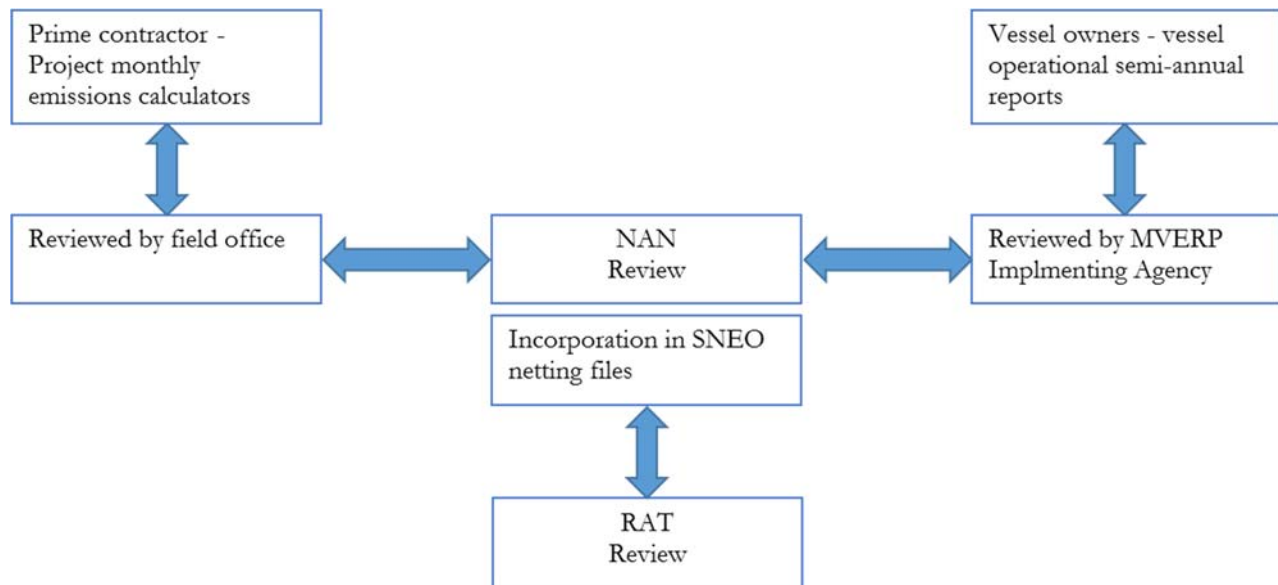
Prime contractor - Project monthly emissions calculators

Vessel owners - vessel operational semi-annual reports

Reviewed by field office

NAN Review

Reviewed by MVERP Implmenting Agency

Incorporation in SNEO netting files

RAT Review